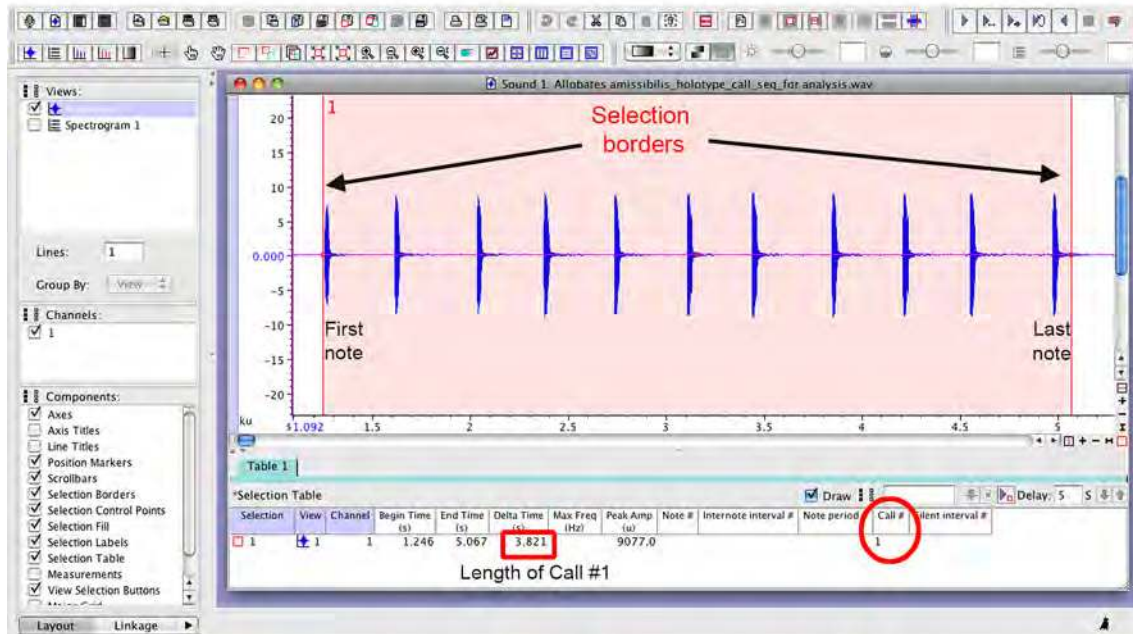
Views:
Spectrogram 1

Lines: 1

Group By: View

Channels:
1

Components:
Axes
Axis Titles
Line Titles
Position Markers
Scrollbars
Selection Borders
Selection Control Points
Selection Fill
Selection Labels
Selection Table
Measurements
View Selection Buttons

Layout Linkage

Sound 1: Allobates amissibilis_holotype_call_seq_for analysis.wav

1

Selection borders

20
15
10
5
0.000
-5
-10
-15
-20
ku

First note

Last note

$1.092 1.5 2 2.5 3 3.5 4 4.5 5

Table 1

Selection Table

Draw

Delay: 5 S

| Selection | View | Channel | Begin Time (s) | End Time (s) | Delta Time (s) | Max Freq (Hz) | Peak Amp (u) | Note # | Internote interval # | Note period | Call # | Silent interval # |
|---|---|---|---|---|---|---|---|---|---|---|---|---|
| 1 | 1 | 1 | 1.246 | 5.067 | 3.821 | | 9077.0 | | | | 1 | |

Length of Call #1